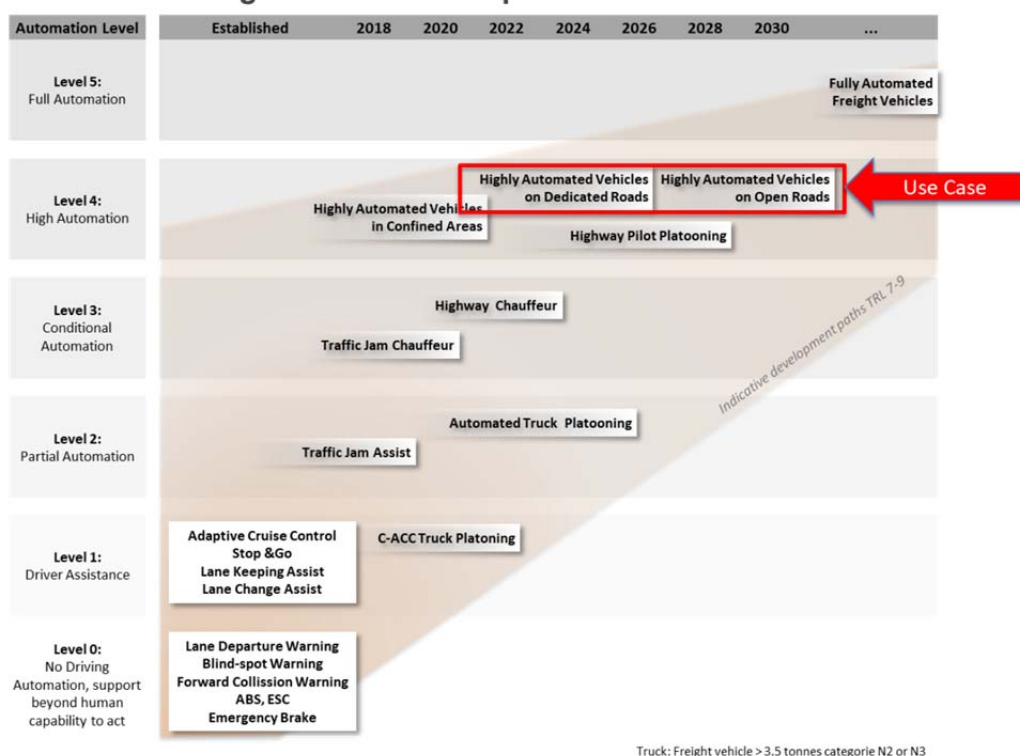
| Automation Level | Established | 2018 | 2020 | 2022 | 2024 | 2026 | 2028 | 2030 | ... |
|---|---|---|---|---|---|---|---|---|---|

Level 5: Full Automation

Fully Automated Freight Vehicles

Level 4: High Automation

Highly Automated Vehicles on Dedicated Roads

Highly Automated Vehicles on Open Roads

Use Case

Highly Automated Vehicles in Confined Areas

Highway Pilot Platooning

Level 3: Conditional Automation

Highway Chauffeur

Traffic Jam Chauffeur

Indicative development paths TRL 7-9

Level 2: Partial Automation

Automated Truck Platooning

Traffic Jam Assist

Level 1: Driver Assistance

Adaptive Cruise Control
Stop &Go
Lane Keeping Assist
Lane Change Assist

C-ACC Truck Platoning

Level 0: No Driving Automation, support beyond human capability to act

Lane Departure Warning
Blind-spot Warning
Forward Collision Warning
ABS, ESC
Emergency Brake

Truck: Freight vehicle > 3.5 tonnes categorie N2 or N3